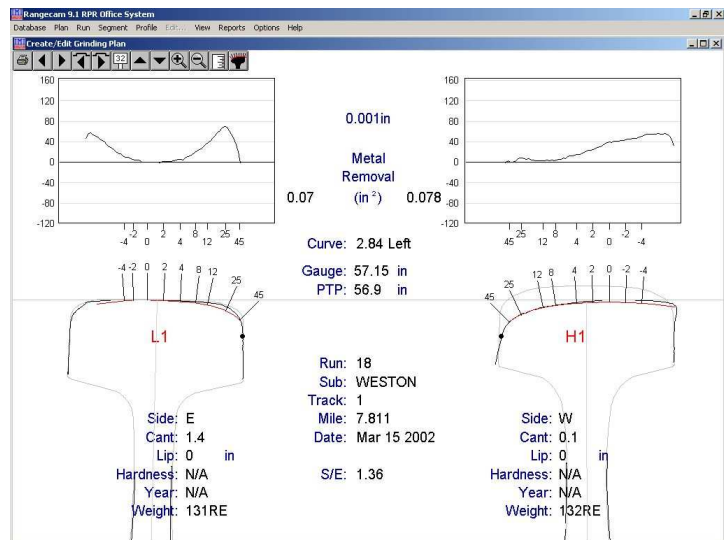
Rangecam 9.1 RPR Office System
Database Plan Run Segment Profile Edit View Reports Options Help
Create/Edit Grinding Plan

160
120
80
40
0
-40
-80
-120
-4 -2 0 2 4 8 12 25 45

0.001in

Metal Removal
0.07 $(in^2)$ 0.078

160
120
80
40
0
-40
-80
-120
45 25 12 8 4 2 0 -2 -4

Curve: 2.84 Left

Gauge: 57.15 in
PTP: 56.9 in

-4 -2 0 2 4 8 12 25 45

45 25 12 8 4 2 0 -2 -4

L1

H1

Run: 18
Sub: WESTON
Track: 1
Mile: 7.811
Date: Mar 15 2002

S/E: 1.36

Side: E
Cant: 1.4
Lip: 0 in
Hardness: N/A
Year: N/A
Weight: 131RE

Side: W
Cant: 0.1
Lip: 0 in
Hardness: N/A
Year: N/A
Weight: 132RE